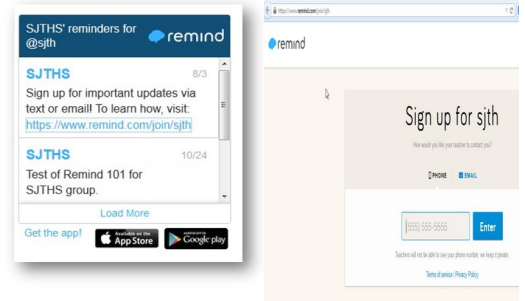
SJTHS' reminders for @sjth

remind

SJTHS 8/3

Sign up for important updates via text or email! To learn how, visit: https://www.remind.com/join/sjth

SJTHS 10/24

Test of Remind 101 for SJTHS group.

Load More

Get the app!

Available on the App Store

GET IT ON Google play

https://www.remind.com/join/sjth

remind

Sign up for sjth

How would you like your teacher to contact you?

PHONE EMAIL

(555) 555-5555

Enter

Teachers will not be able to see your phone number, we keep it private.

Terms of service | Privacy Policy